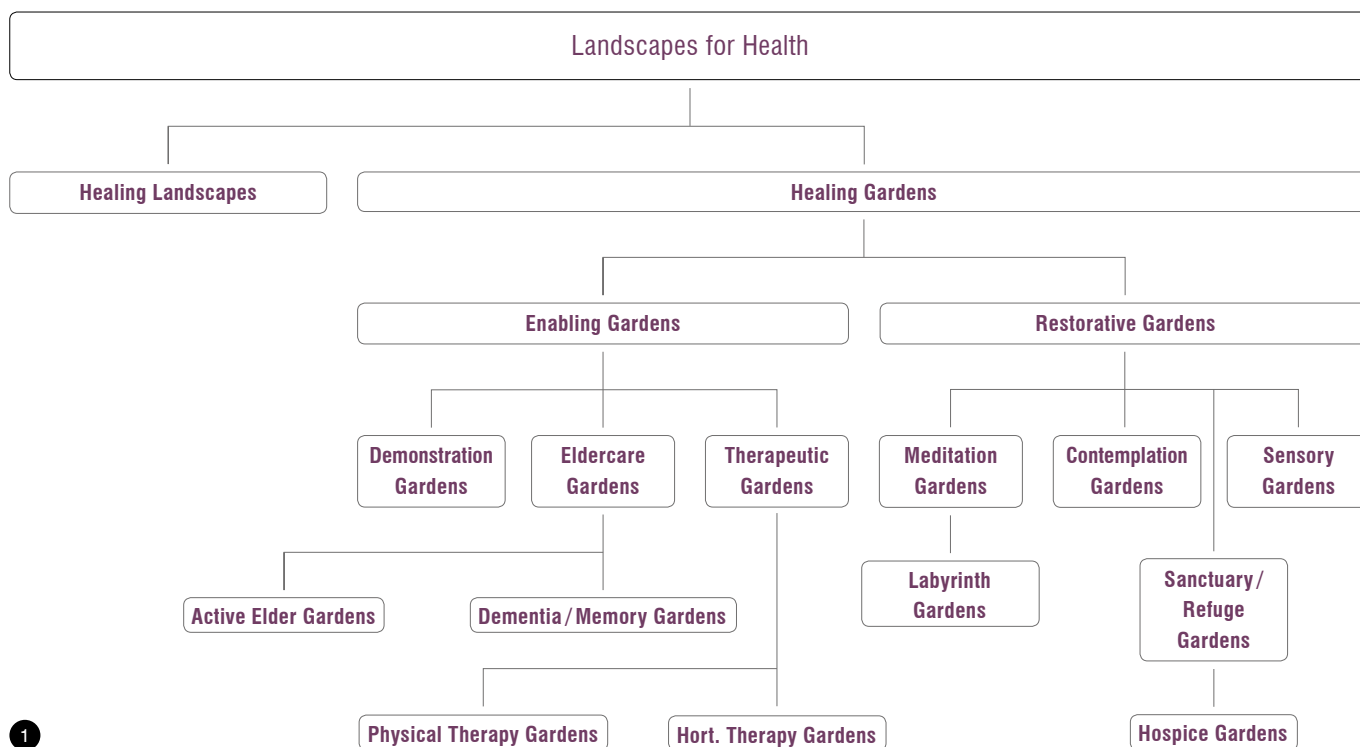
Landscapes for Health

Healing Landscapes

Healing Gardens

Enabling Gardens

Restorative Gardens

Demonstration Gardens

Eldercare Gardens

Therapeutic Gardens

Meditation Gardens

Contemplation Gardens

Sensory Gardens

Active Elder Gardens

Dementia / Memory Gardens

Labyrinth Gardens

Sanctuary / Refuge Gardens

Physical Therapy Gardens

Hort. Therapy Gardens

Hospice Gardens

1